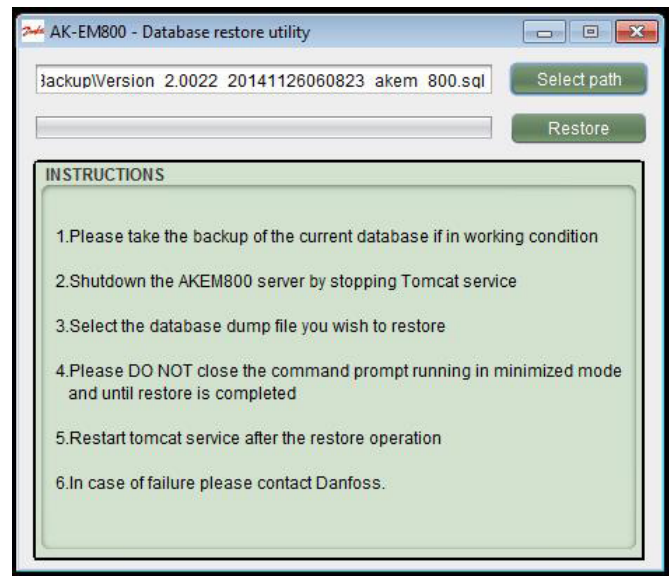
AK-EM800 - Database restore utility

3ackup\Version 2.0022 20141126060823 akem 800.sql

Select path

Restore

INSTRUCTIONS

1.Please take the backup of the current database if in working condition

2.Shutdown the AKEM800 server by stopping Tomcat service

3.Select the database dump file you wish to restore

4.Please DO NOT close the command prompt running in minimized mode and until restore is completed

5.Restart tomcat service after the restore operation

6.In case of failure please contact Danfoss.